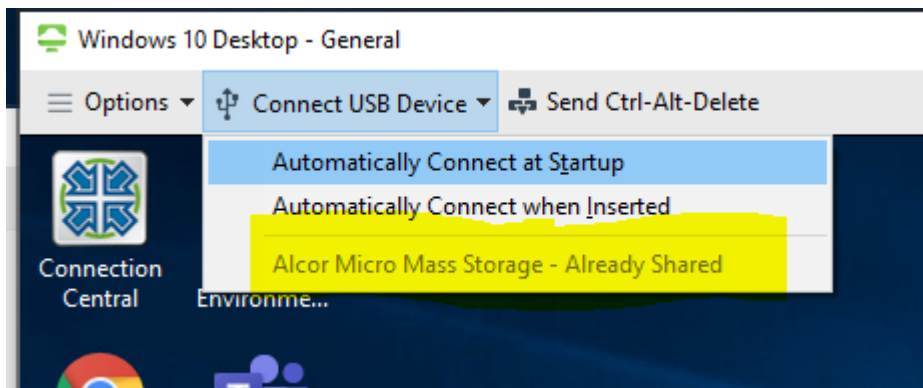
Windows 10 Desktop - General

Options
Connect USB Device
Send Ctrl-Alt-Delete

Automatically Connect at Startup
Automatically Connect when Inserted
Alcor Micro Mass Storage - Already Shared

Connection Central

Environme...